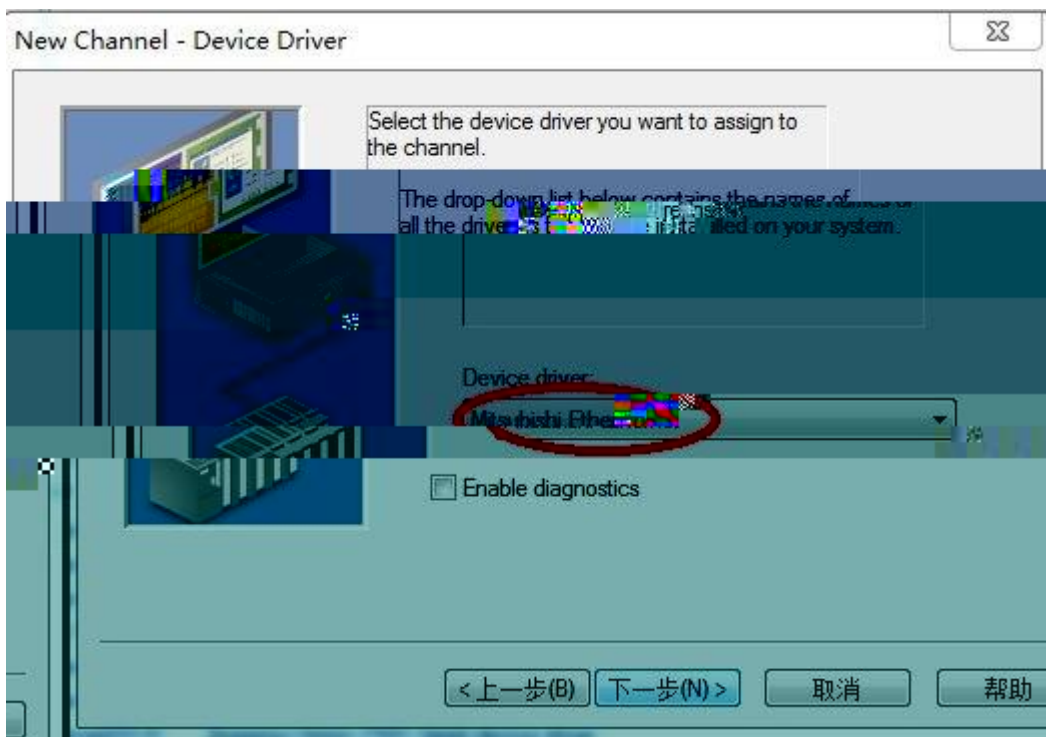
New Channel - Device Driver

Select the device driver you want to assign to the channel.

The drop-down list below contains the names of all the drivers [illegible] installed on your system.

Device driver:

Mitsubishi Ether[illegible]

Enable diagnostics

<上一步(B)
下一步(N) >
取消
帮助